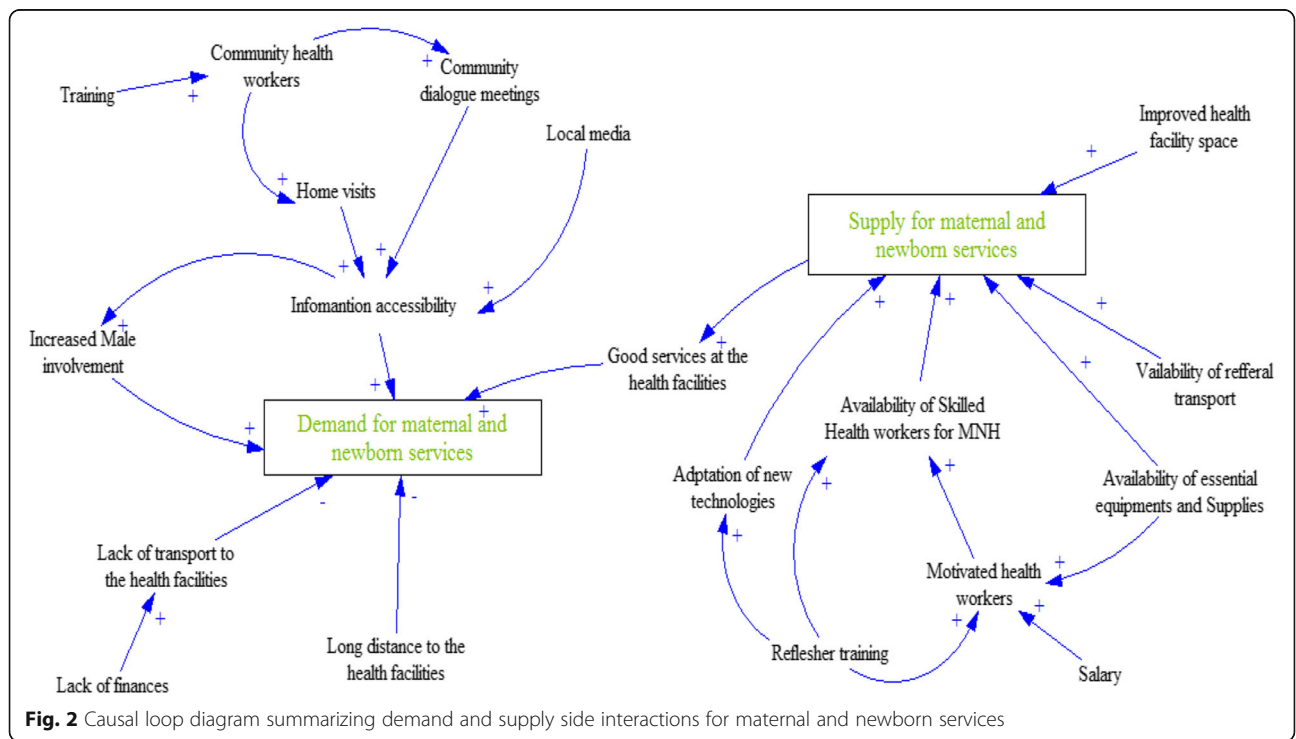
Community health workers

Community dialogue meetings

Training

Local media

Improved health facility space

Home visits

Supply for maternal and newborn services

Infomantion accessibility

Increased Male involvement

Good services at the health facilities

Vailability of refferal transport

Demand for maternal and newborn services

Availability of Skilled Health workers for MNH

Adptation of new technologies

Availability of essential equipments and Supplies

Lack of transport to the health facilities

Motivated health workers

Long distance to the health facilities

Reflesher training

Lack of finances

Salary

+ + + + + + + + + + + + + + + + + + + + + + - -

Fig. 2 Causal loop diagram summarizing demand and supply side interactions for maternal and newborn services